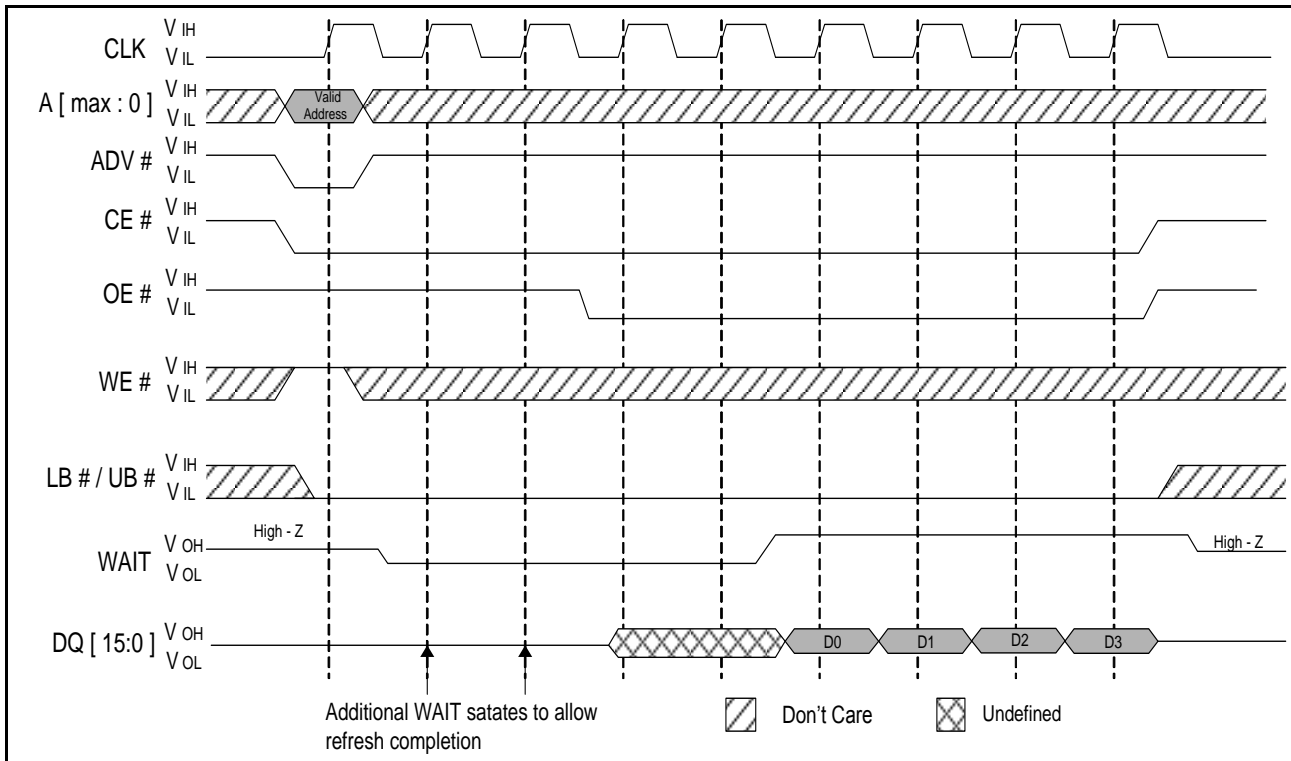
CLK $V_{IH}$ $V_{IL}$

A [ max : 0 ] $V_{IH}$ $V_{IL}$ Valid Address

ADV # $V_{IH}$ $V_{IL}$

CE # $V_{IH}$ $V_{IL}$

OE # $V_{IH}$ $V_{IL}$

WE # $V_{IH}$ $V_{IL}$

LB # / UB # $V_{IH}$ $V_{IL}$

WAIT $V_{OH}$ $V_{OL}$ High - Z High - Z

DQ [ 15:0 ] $V_{OH}$ $V_{OL}$ D0 D1 D2 D3

Additional WAIT satates to allow refresh completion

Don't Care

Undefined